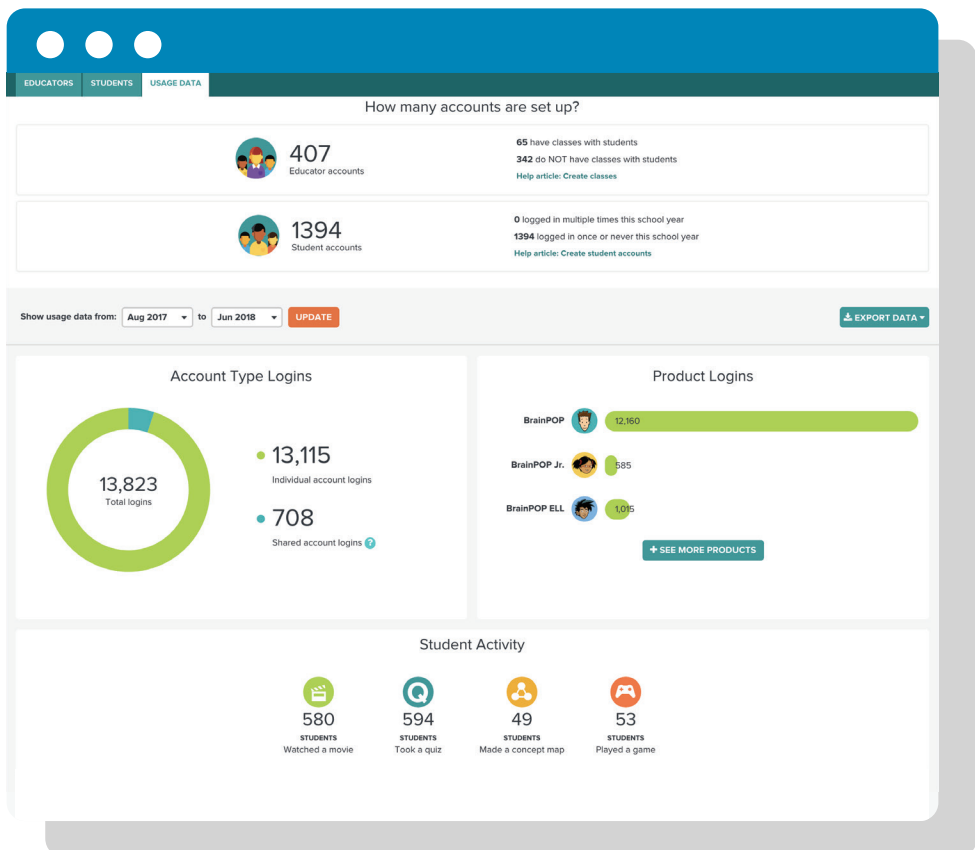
EDUCATORS STUDENTS USAGE DATA

How many accounts are set up?

407
Educator accounts

**65** have classes with students
**342** do NOT have classes with students
Help article: Create classes

1394
Student accounts

**0** logged in multiple times this school year
**1394** logged in once or never this school year
Help article: Create student accounts

Show usage data from: Aug 2017 to Jun 2018 UPDATE

EXPORT DATA

Account Type Logins

13,823
Total logins

13,115
Individual account logins

708
Shared account logins ?

Product Logins

BrainPOP 12,160
BrainPOP Jr. 585
BrainPOP ELL 1,015

+ SEE MORE PRODUCTS

Student Activity

580
STUDENTS
Watched a movie

594
STUDENTS
Took a quiz

49
STUDENTS
Made a concept map

53
STUDENTS
Played a game